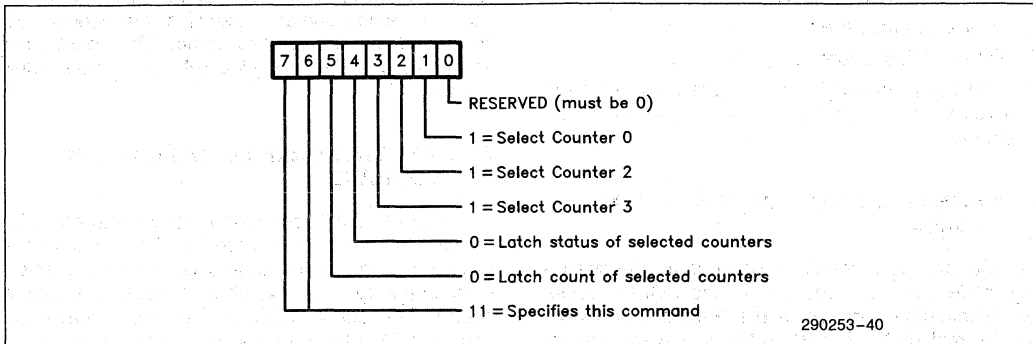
| 7 | 6 | 5 | 4 | 3 | 2 | 1 | 0 |
|---|---|---|---|---|---|---|---|

RESERVED (must be 0)

1 = Select Counter 0

1 = Select Counter 2

1 = Select Counter 3

0 = Latch status of selected counters

0 = Latch count of selected counters

11 = Specifies this command

290253–40